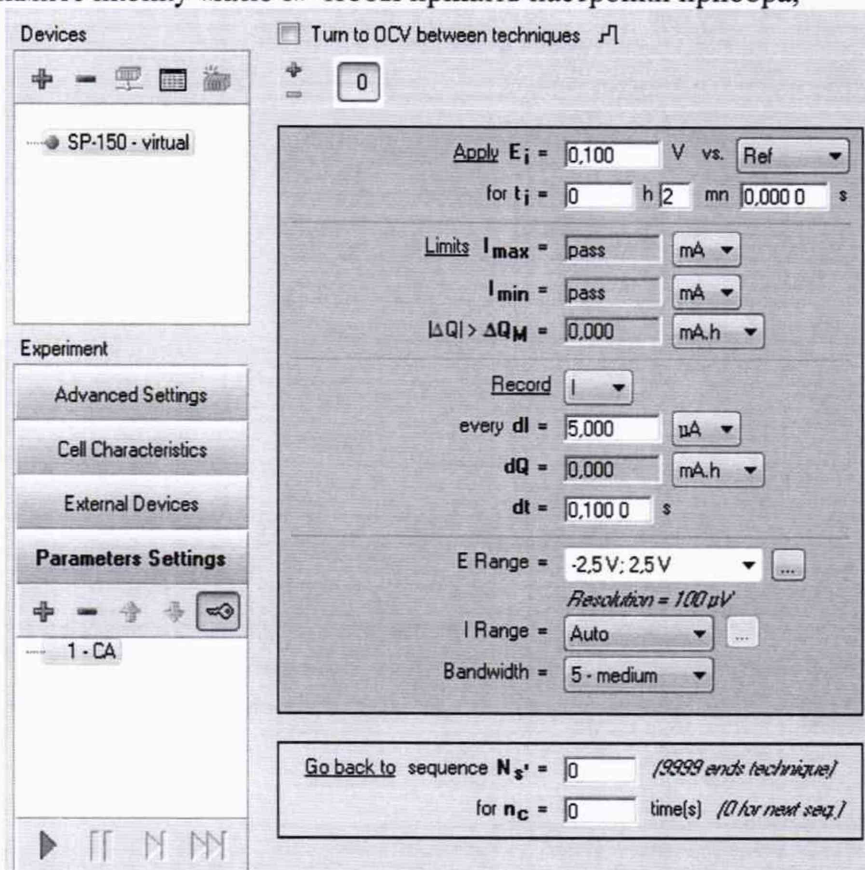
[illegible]

Devices

SP-150 - virtual

Experiment

Advanced Settings

Cell Characteristics

External Devices

Parameters Settings

1 - CA

Turn to OCV between techniques

0

Apply $E_i$ = 0,100 V vs. Ref

for $t_i$ = 0 h 2 mn 0,000 0 s

Limits $I_{max}$ = pass mA

$I_{min}$ = pass mA

$|\Delta Q| > \Delta Q_M$ = 0,000 mA.h

Record I

every dI = 5,000 µA

dQ = 0,000 mA.h

dt = 0,100 0 s

E Range = -2,5 V; 2,5 V

Resolution = 100 µV

I Range = Auto

Bandwidth = 5 - medium

Go back to sequence $N_{s'}$ = 0 (9999 ends technique)

for $n_c$ = 0 time(s) (0 for next seq.)